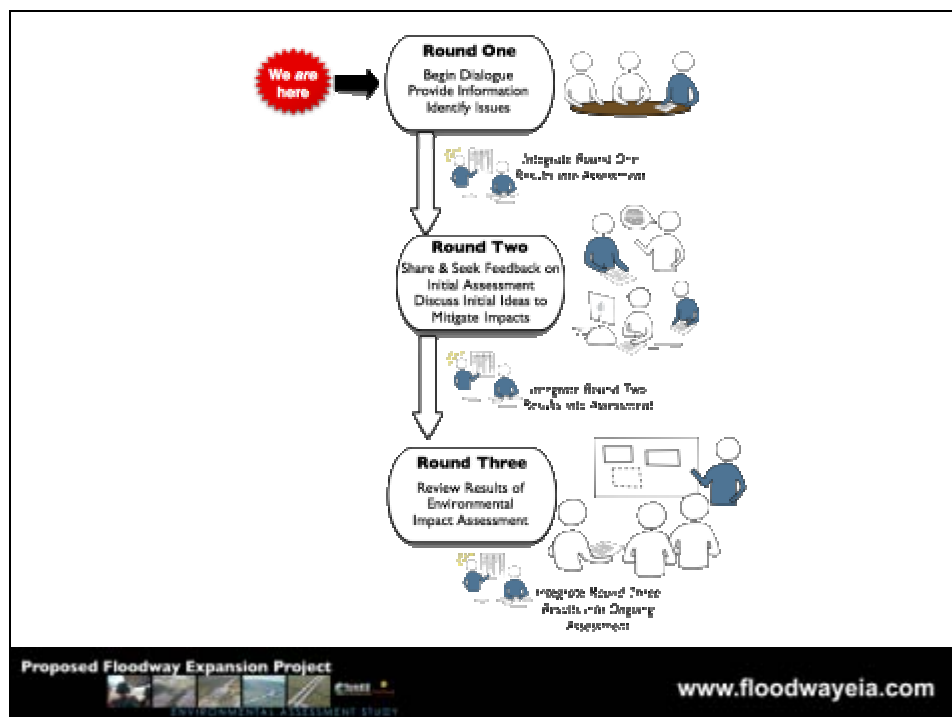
We are here

Round One
Begin Dialogue
Provide Information
Identify Issues

Integrate Round One Results into Assessment

Round Two
Share & Seek Feedback on Initial Assessment
Discuss Initial Ideas to Mitigate Impacts

Integrate Round Two Results into Assessment

Round Three
Review Results of Environmental Impact Assessment

Integrate Round Three Results into Ongoing Assessment

Proposed Floodway Expansion Project
ENVIRONMENTAL ASSESSMENT STUDY
www.floodwayeia.com